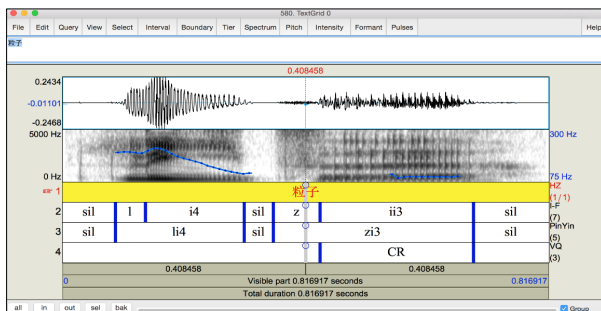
580. TextGrid 0

File Edit Query View Select Interval Boundary Tier Spectrum Pitch Intensity Formant Pulses Help

粒子

0.408458

0.2434
-0.01101
-0.2468

5000 Hz
300 Hz

0 Hz
75 Hz

1 粒子 HZ (1/1)

2 sil l i4 sil z ii3 sil I-F (7)

3 sil li4 sil zi3 sil PinYin (5)

4 CR VQ (3)

0.408458 0.408458

0 Visible part 0.816917 seconds 0.816917

Total duration 0.816917 seconds

all in out sel bak Group